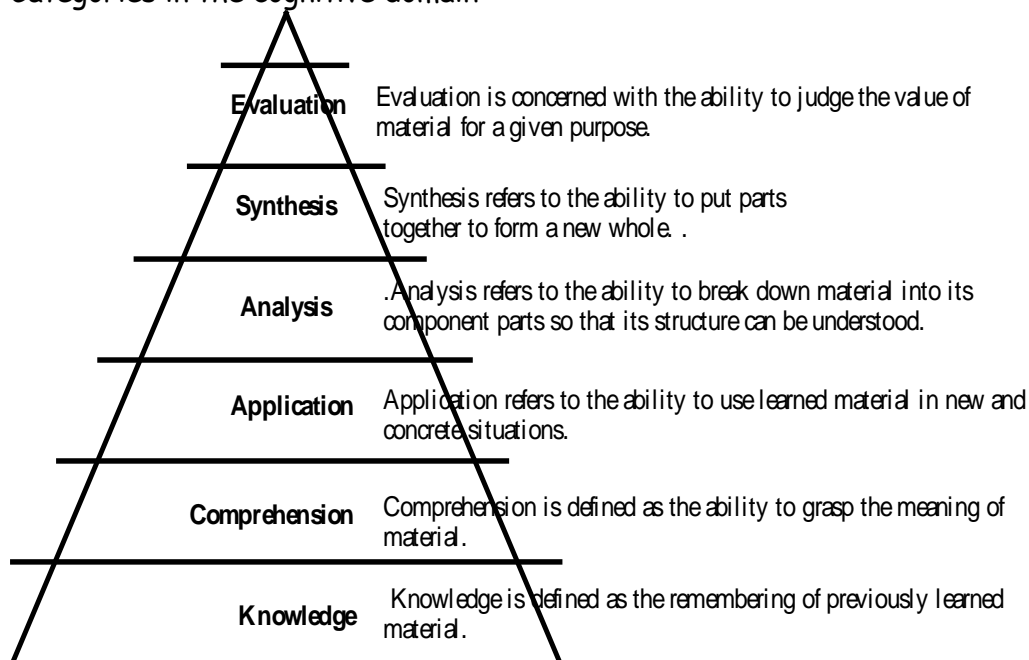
categories in the cognitive domain.

Evaluation
Evaluation is concerned with the ability to judge the value of material for a given purpose.

Synthesis
Synthesis refers to the ability to put parts together to form a new whole. .

Analysis
.Analysis refers to the ability to break down material into its component parts so that its structure can be understood.

Application
Application refers to the ability to use learned material in new and concrete situations.

Comprehension
Comprehension is defined as the ability to grasp the meaning of material.

Knowledge
Knowledge is defined as the remembering of previously learned material.